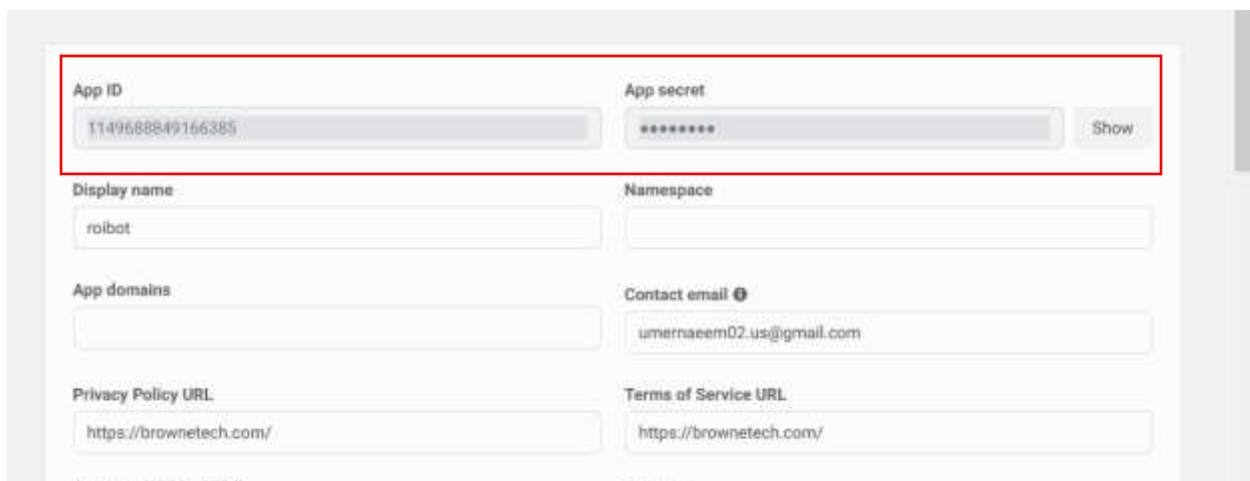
App ID
1149688849166385

App secret
••••••••
Show

Display name
roibot

Namespace

App domains

Contact email

umernaeem02.us@gmail.com

Privacy Policy URL
https://brownetech.com/

Terms of Service URL
https://brownetech.com/

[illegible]